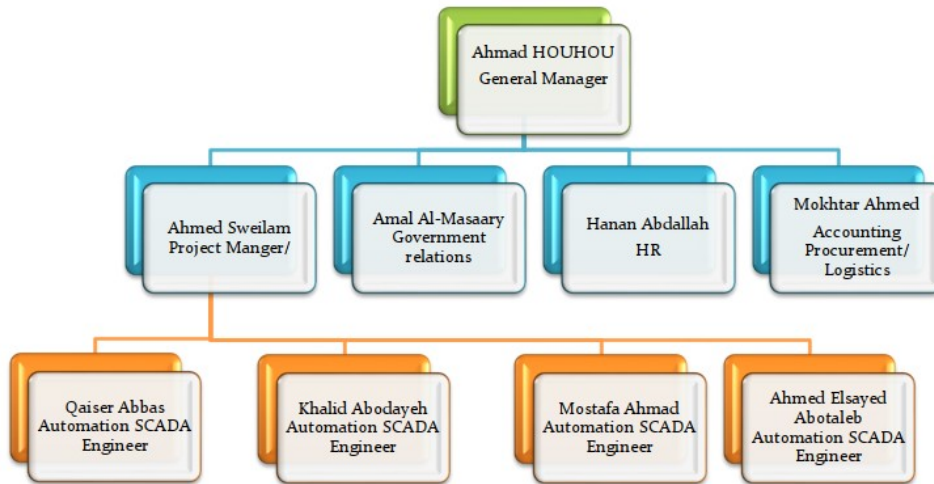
Ahmad HOUHOU
General Manager

Ahmed Sweilam
Project Manger/

Amal Al-Masaary
Government relations

Hanan Abdallah
HR

Mokhtar Ahmed
Accounting Procurement/ Logistics

Qaiser Abbas
Automation SCADA Engineer

Khalid Abodayeh
Automation SCADA Engineer

Mostafa Ahmad
Automation SCADA Engineer

Ahmed Elsayed Abotaleb
Automation SCADA Engineer